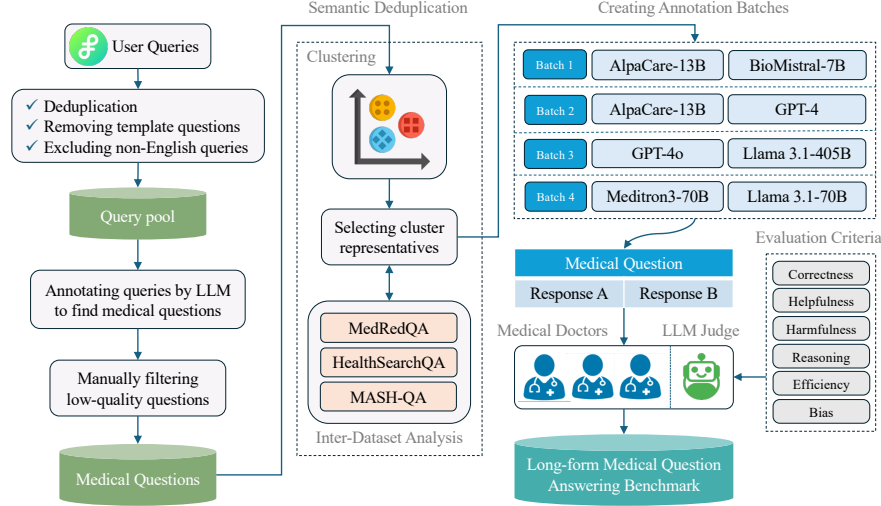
User Queries

✓ Deduplication
✓ Removing template questions
✓ Excluding non-English queries

Query pool

Annotating queries by LLM to find medical questions

Manually filtering low-quality questions

Medical Questions

Semantic Deduplication

Clustering

Selecting cluster representatives

MedRedQA

HealthSearchQA

MASH-QA

Inter-Dataset Analysis

Creating Annotation Batches

| Batch 1 | AlpaCare-13B | BioMistral-7B |
|---|---|---|
| Batch 2 | AlpaCare-13B | GPT-4 |
| Batch 3 | GPT-4o | Llama 3.1-405B |
| Batch 4 | Meditron3-70B | Llama 3.1-70B |

Medical Question

Response A

Response B

Medical Doctors

LLM Judge

Evaluation Criteria

Correctness

Helpfulness

Harmfulness

Reasoning

Efficiency

Bias

Long-form Medical Question Answering Benchmark